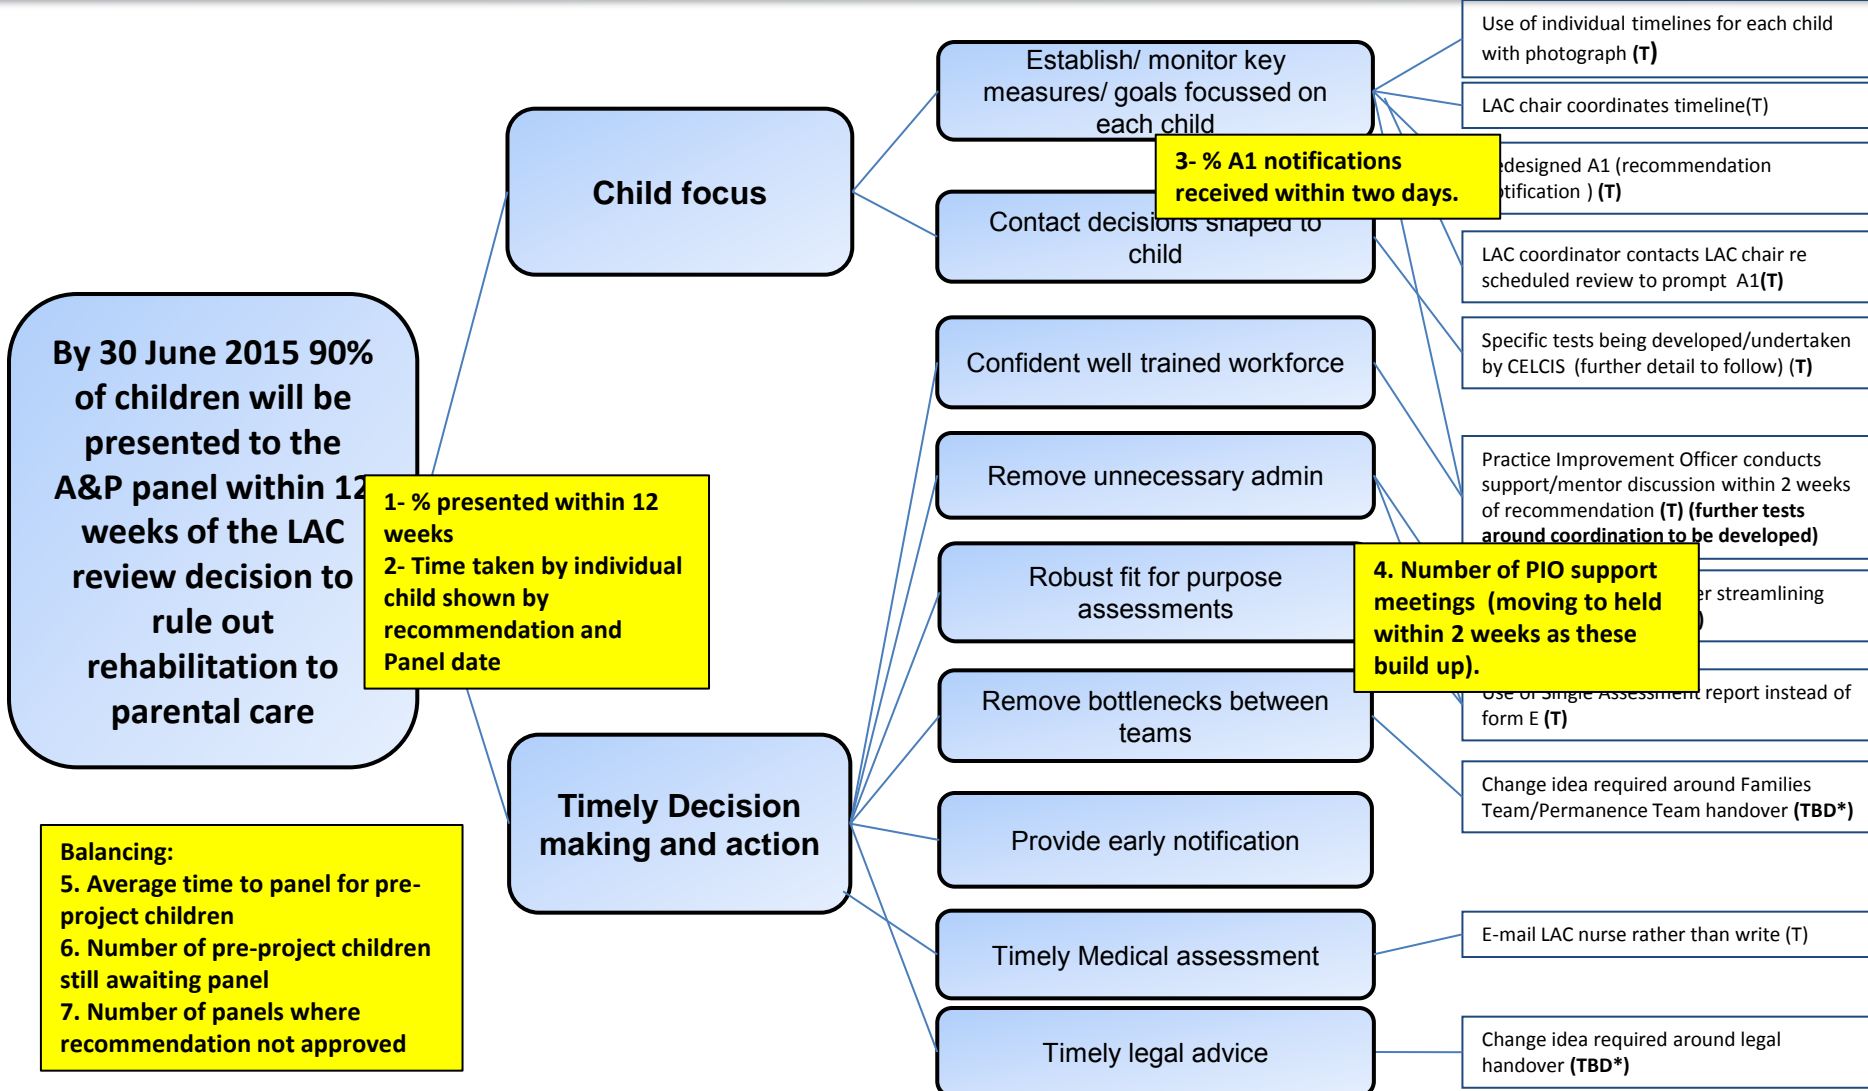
By 30 June 2015 90% of children will be presented to the A&P panel within 12 weeks of the LAC review decision to rule out rehabilitation to parental care

1- % presented within 12 weeks
2- Time taken by individual child shown by recommendation and Panel date

Balancing:
5. Average time to panel for pre-project children
6. Number of pre-project children still awaiting panel
7. Number of panels where recommendation not approved

Child focus

Timely Decision making and action

Establish/ monitor key measures/ goals focussed on each child

3- % A1 notifications received within two days.

Contact decisions shaped to child

Confident well trained workforce

Remove unnecessary admin

Robust fit for purpose assessments

4. Number of PIO support meetings (moving to held within 2 weeks as these build up).

Remove bottlenecks between teams

Provide early notification

Timely Medical assessment

Timely legal advice

Use of individual timelines for each child with photograph (T)

LAC chair coordinates timeline(T)

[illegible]edesigned A1 (recommendation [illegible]otification ) (T)

LAC coordinator contacts LAC chair re scheduled review to prompt A1(T)

Specific tests being developed/undertaken by CELCIS (further detail to follow) (T)

Practice Improvement Officer conducts support/mentor discussion within 2 weeks of recommendation (T) (further tests around coordination to be developed)

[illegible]er streamlining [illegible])

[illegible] report instead of form E (T)

Change idea required around Families Team/Permanence Team handover (TBD*)

E-mail LAC nurse rather than write (T)

Change idea required around legal handover (TBD*)